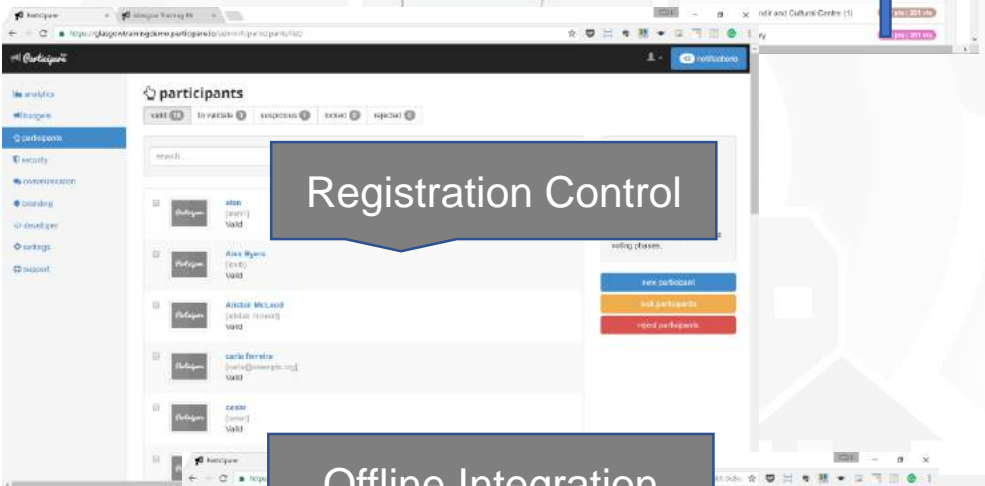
Participare
Glasgow Training PB
https://glasgowtrainingdemo.participare.io/admin/participants/list/
ndit and Cultural Centre (1)
pts : 201 vts
pts : 201 vts
Participare
notifications
analytics
budgets
participants
security
communication
branding
developer
settings
support
participants
valid 14
to validate 0
suspicious 0
locked 0
rejected 0
search...
Registration Control
stan
[stan]
Valid
voting phases.
Alex Myers
[alexb]
Valid
new participant
lock participants
reject participants
Alistair McLeod
[alistair mcleod]
Valid
carla ferreira
[carla@example.org]
Valid
cesar
[cesar]
Valid
Participare
Offline Integration